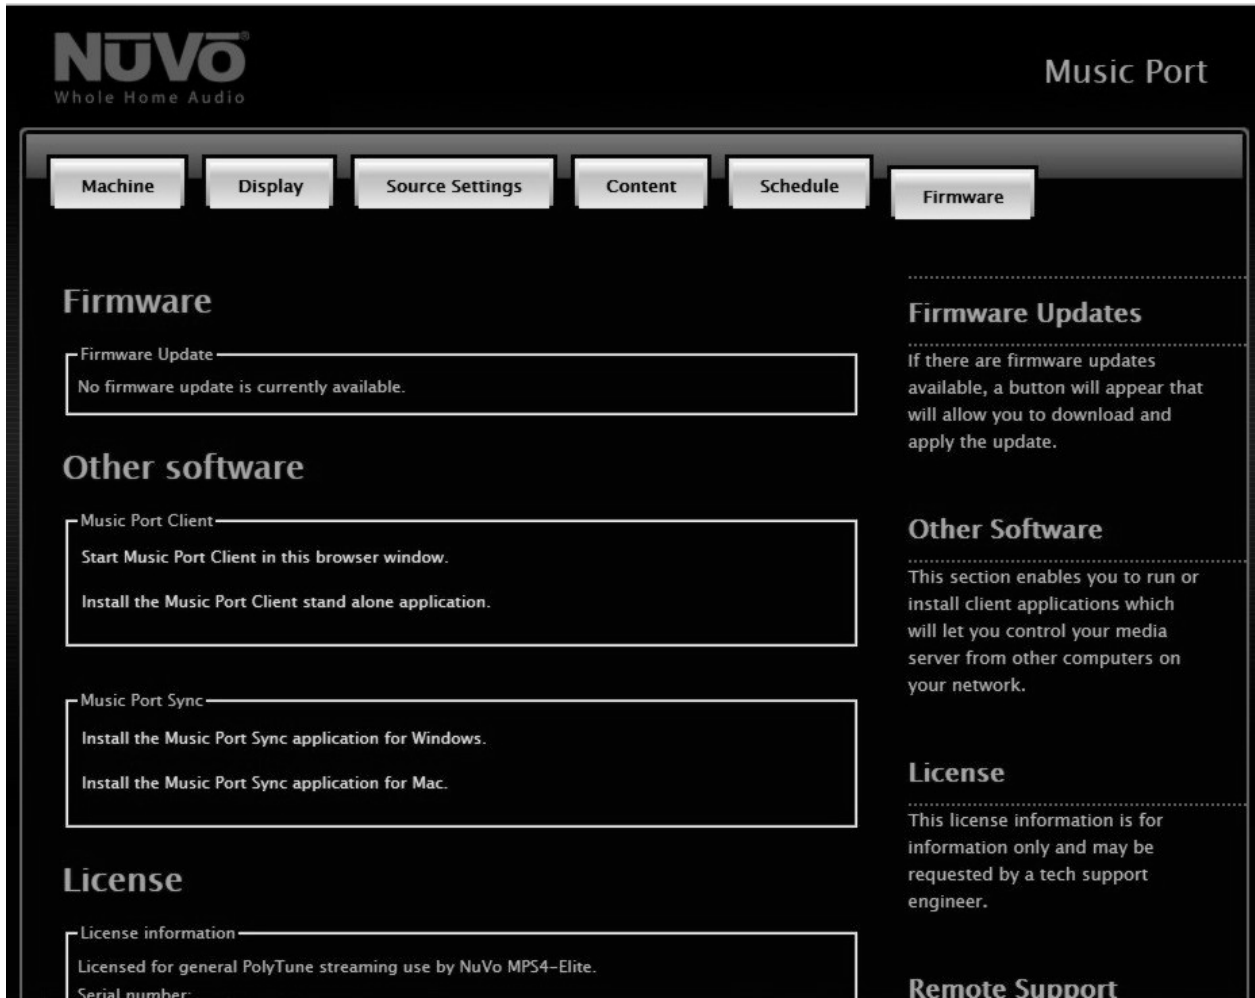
NUVO
Whole Home Audio

Music Port

Machine
Display
Source Settings
Content
Schedule
Firmware

Firmware

Firmware Update
No firmware update is currently available.

Other software

Music Port Client
Start Music Port Client in this browser window.

Install the Music Port Client stand alone application.

Music Port Sync
Install the Music Port Sync application for Windows.

Install the Music Port Sync application for Mac.

License

License information
Licensed for general PolyTune streaming use by NuVo MPS4-Elite.
Serial number:

Firmware Updates

If there are firmware updates available, a button will appear that will allow you to download and apply the update.

Other Software

This section enables you to run or install client applications which will let you control your media server from other computers on your network.

License

This license information is for information only and may be requested by a tech support engineer.

Remote Support